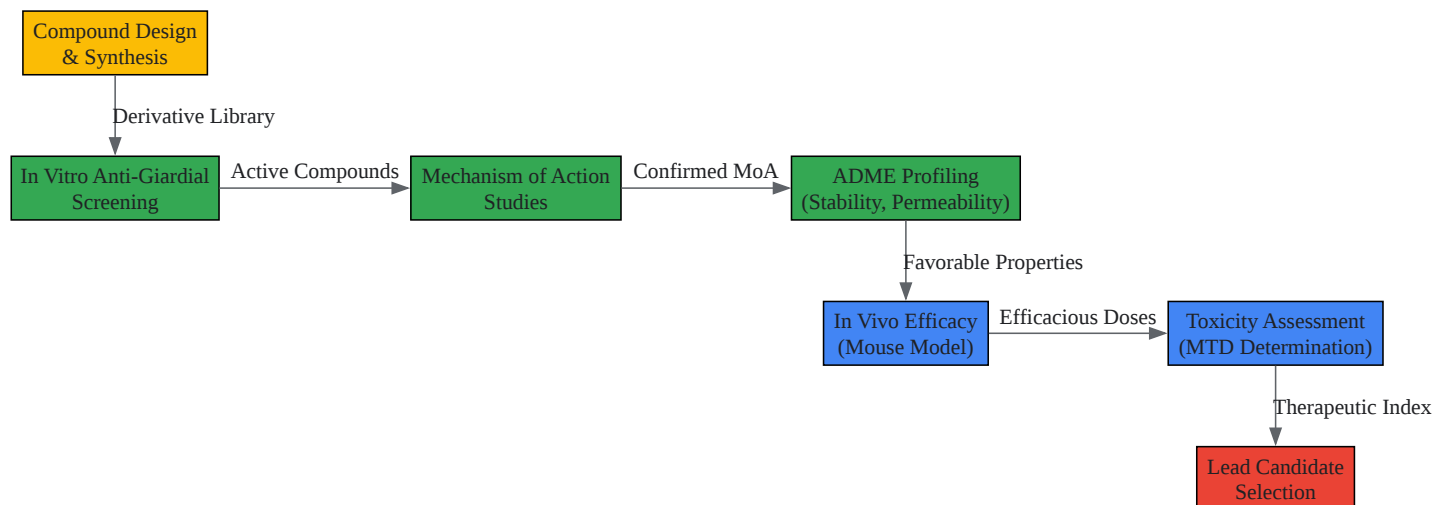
Compound Design & Synthesis

Derivative Library

In Vitro Anti-Giardial Screening

Active Compounds

Mechanism of Action Studies

Confirmed MoA

ADME Profiling (Stability, Permeability)

Favorable Properties

In Vivo Efficacy (Mouse Model)

Efficacious Doses

Toxicity Assessment (MTD Determination)

Therapeutic Index

Lead Candidate Selection